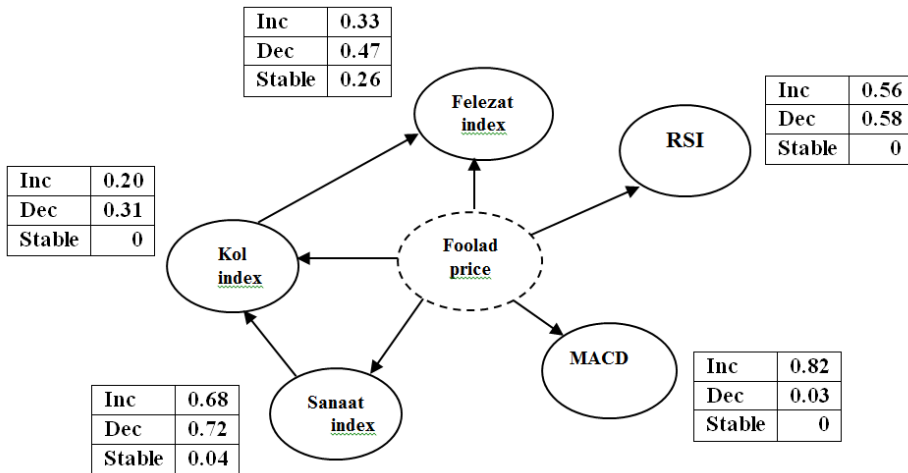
| Inc | 0.33 |
|---|---|
| Dec | 0.47 |
| Stable | 0.26 |

Felezat index

| Inc | 0.56 |
|---|---|
| Dec | 0.58 |
| Stable | 0 |

RSI

| Inc | 0.20 |
|---|---|
| Dec | 0.31 |
| Stable | 0 |

Kol index

Foolad price

MACD

| Inc | 0.82 |
|---|---|
| Dec | 0.03 |
| Stable | 0 |

Sanaat index

| Inc | 0.68 |
|---|---|
| Dec | 0.72 |
| Stable | 0.04 |